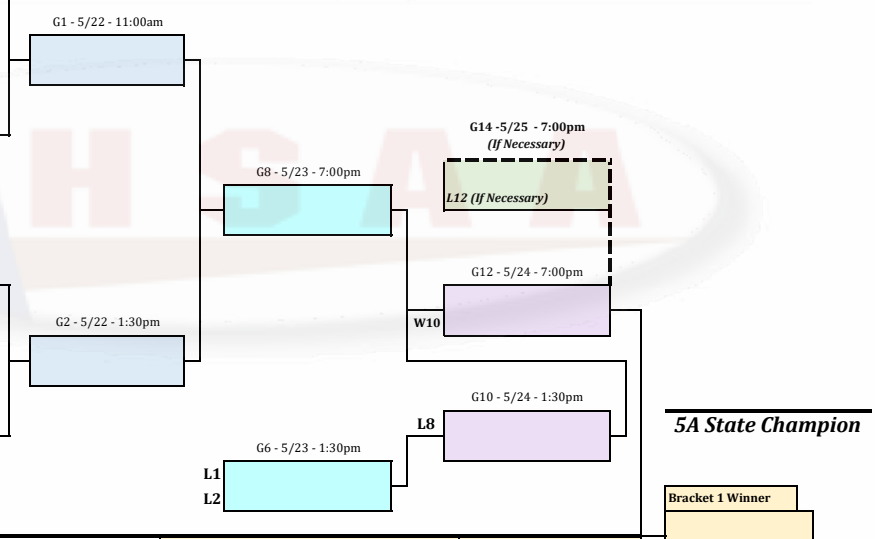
G1 - 5/22 - 11:00am

G14 -5/25 - 7:00pm
(If Necessary)

G8 - 5/23 - 7:00pm

L12 (If Necessary)

G12 - 5/24 - 7:00pm

W10

G2 - 5/22 - 1:30pm

G10 - 5/24 - 1:30pm

L8

5A State Champion

G6 - 5/23 - 1:30pm

L1

L2

Bracket 1 Winner